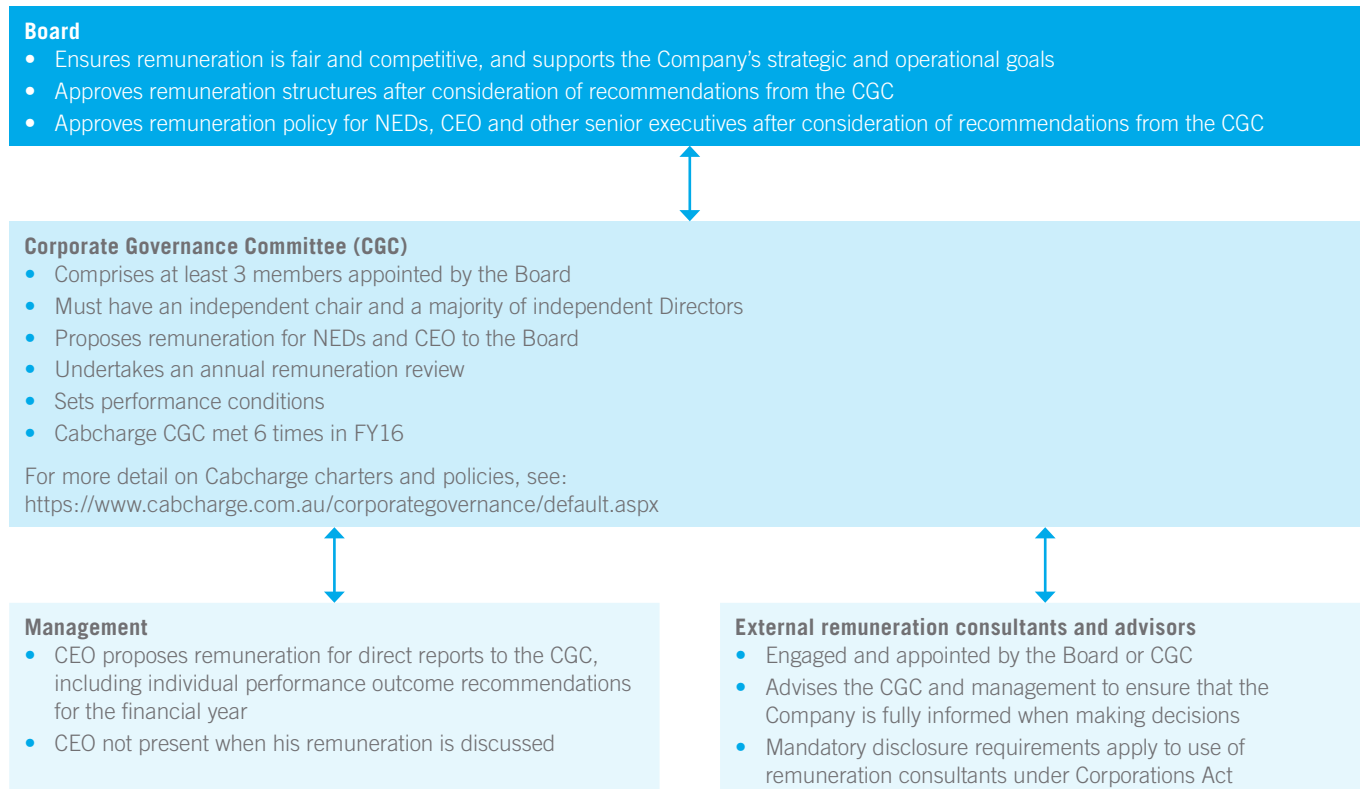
**Board**
- Ensures remuneration is fair and competitive, and supports the Company's strategic and operational goals
- Approves remuneration structures after consideration of recommendations from the CGC
- Approves remuneration policy for NEDs, CEO and other senior executives after consideration of recommendations from the CGC

**Corporate Governance Committee (CGC)**
- Comprises at least 3 members appointed by the Board
- Must have an independent chair and a majority of independent Directors
- Proposes remuneration for NEDs and CEO to the Board
- Undertakes an annual remuneration review
- Sets performance conditions
- Cabcharge CGC met 6 times in FY16

For more detail on Cabcharge charters and policies, see: https://www.cabcharge.com.au/corporategovernance/default.aspx

**Management**
- CEO proposes remuneration for direct reports to the CGC, including individual performance outcome recommendations for the financial year
- CEO not present when his remuneration is discussed

**External remuneration consultants and advisors**
- Engaged and appointed by the Board or CGC
- Advises the CGC and management to ensure that the Company is fully informed when making decisions
- Mandatory disclosure requirements apply to use of remuneration consultants under Corporations Act